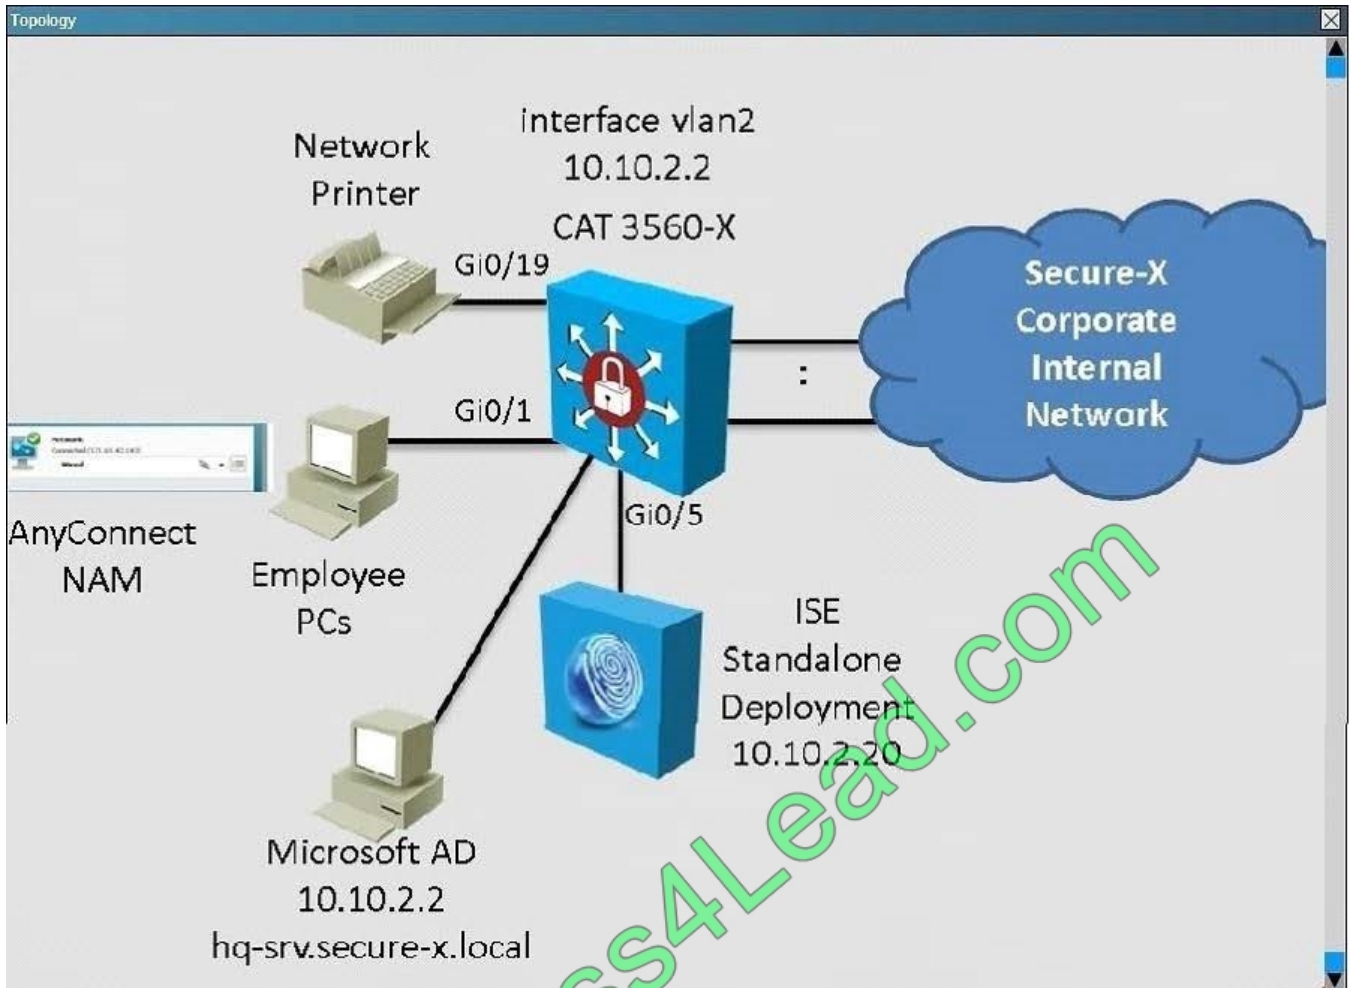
Topology

Network Printer

interface vlan2
10.10.2.2
CAT 3560-X

Gi0/19

Secure-X Corporate Internal Network

:

Gi0/1

AnyConnect NAM

Employee PCs

Gi0/5

ISE Standalone Deployment 10.10.2.20

Microsoft AD
10.10.2.2
hq-srv.secure-x.local

s4Lead.com